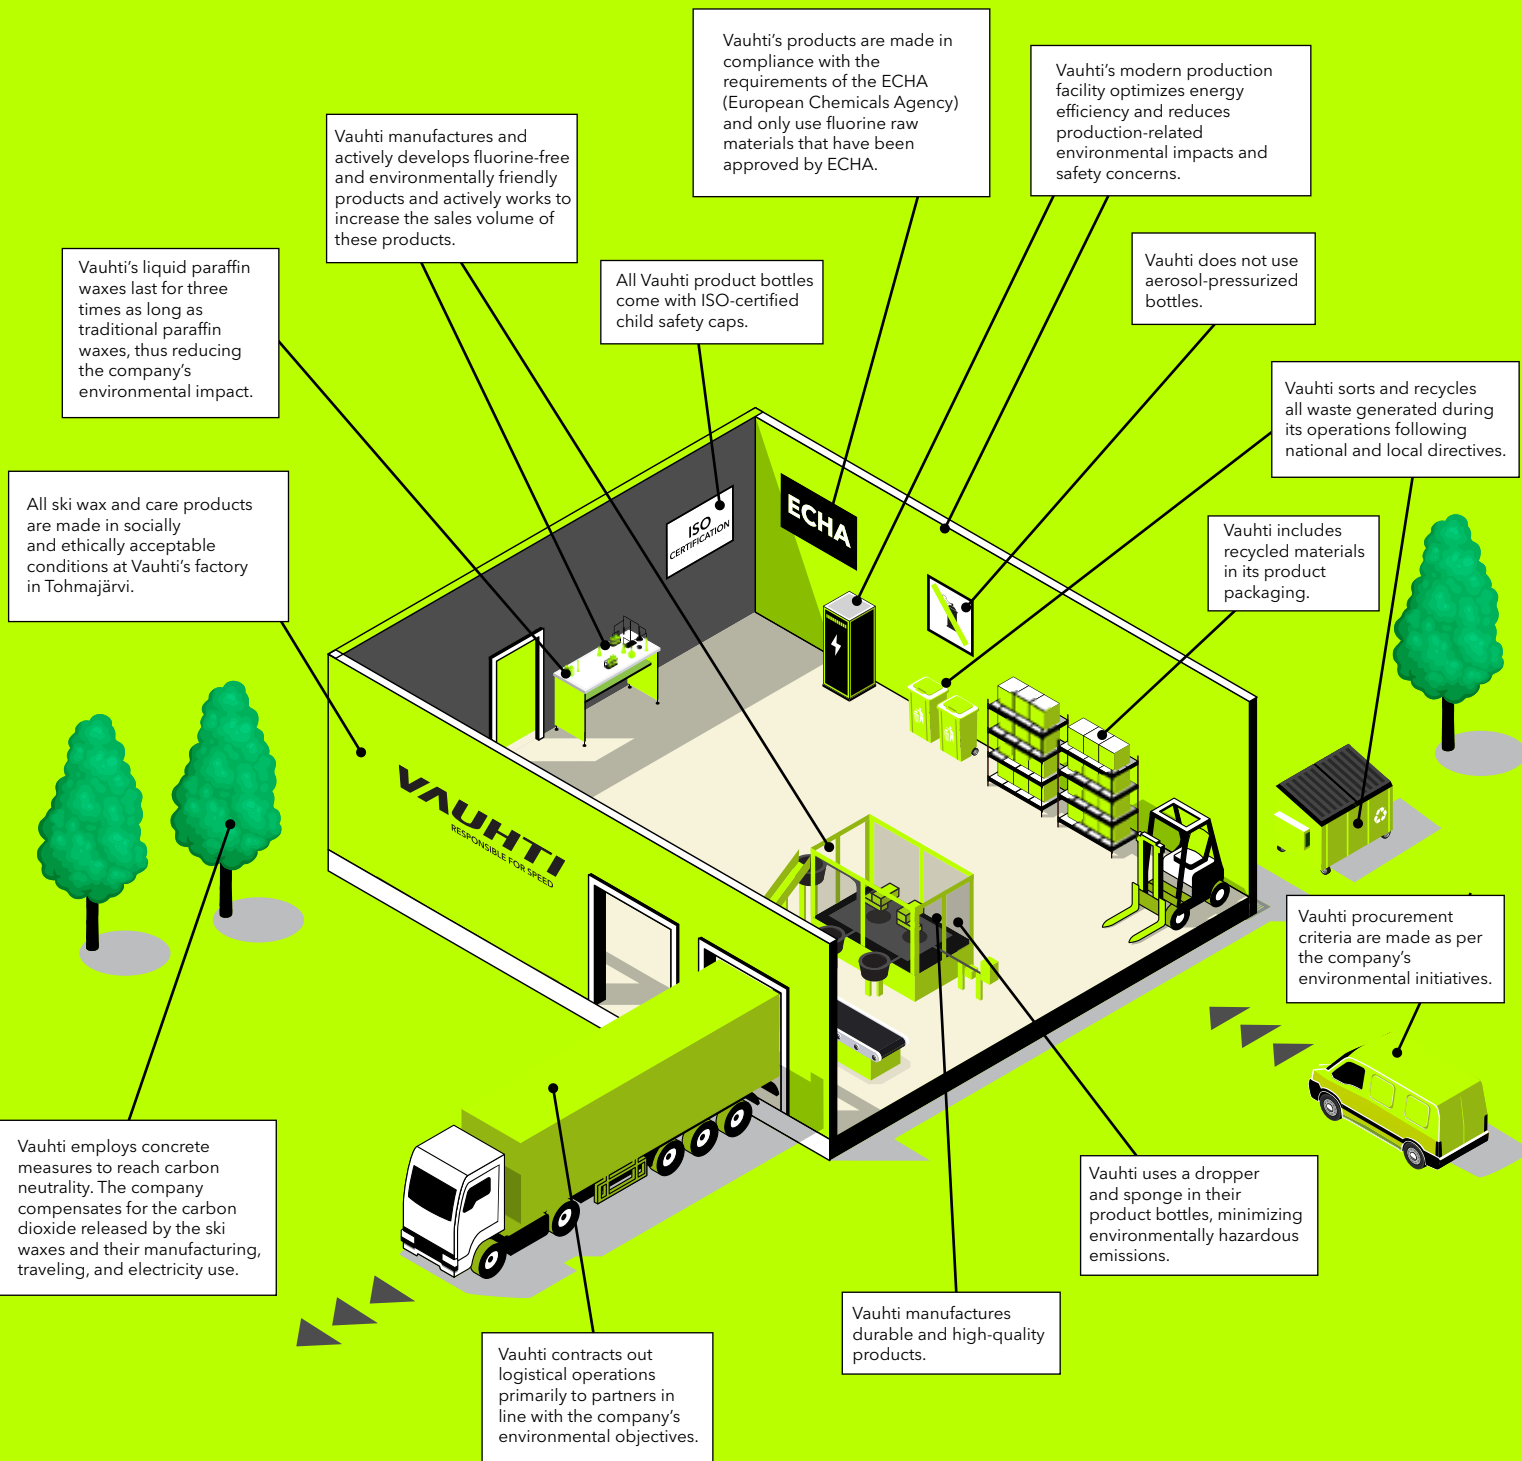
Vauhti's products are made in compliance with the requirements of the ECHA (European Chemicals Agency) and only use fluorine raw materials that have been approved by ECHA.

Vauhti's modern production facility optimizes energy efficiency and reduces production-related environmental impacts and safety concerns.

Vauhti manufactures and actively develops fluorine-free and environmentally friendly products and actively works to increase the sales volume of these products.

Vauhti's liquid paraffin waxes last for three times as long as traditional paraffin waxes, thus reducing the company's environmental impact.

All Vauhti product bottles come with ISO-certified child safety caps.

Vauhti does not use aerosol-pressurized bottles.

Vauhti sorts and recycles all waste generated during its operations following national and local directives.

All ski wax and care products are made in socially and ethically acceptable conditions at Vauhti's factory in Tohmajärvi.

Vauhti includes recycled materials in its product packaging.

ISO CERTIFICATION

ECHA

VAUHTI RESPONSIBLE FOR SPEED

Vauhti procurement criteria are made as per the company's environmental initiatives.

Vauhti employs concrete measures to reach carbon neutrality. The company compensates for the carbon dioxide released by the ski waxes and their manufacturing, traveling, and electricity use.

Vauhti uses a dropper and sponge in their product bottles, minimizing environmentally hazardous emissions.

Vauhti manufactures durable and high-quality products.

Vauhti contracts out logistical operations primarily to partners in line with the company's environmental objectives.